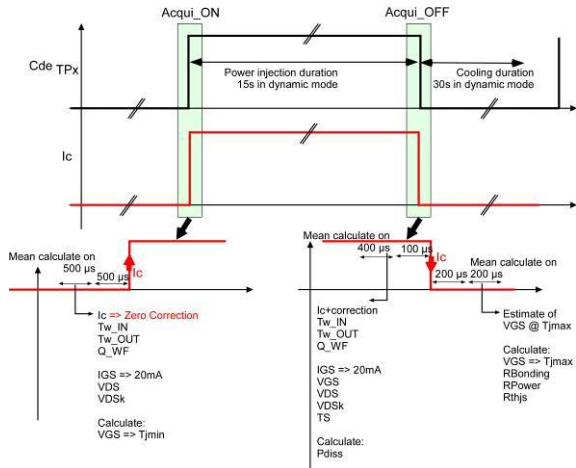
Acqui_ON

Acqui_OFF

Cde TPx

Power injection duration
15s in dynamic mode

Cooling duration
30s in dynamic mode

Ic

Mean calculate on
500 µs

500 µs

Ic

Ic => Zero Correction
Tw_IN
Tw_OUT
Q_WF

IGS => 20mA
VDS
VDSk

Calculate:
VGS => Tjmin

Mean calculate on
400 µs

100 µs

Ic

Mean calculate on
200 µs

200 µs

Ic+correction
Tw_IN
Tw_OUT
Q_WF

IGS => 20mA
VGS
VDS
VDSk
TS

Calculate:
Pdiss

Estimate of
VGS @ Tjmax

Calculate:
VGS => Tjmax
RBonding
RPower
Rthjs